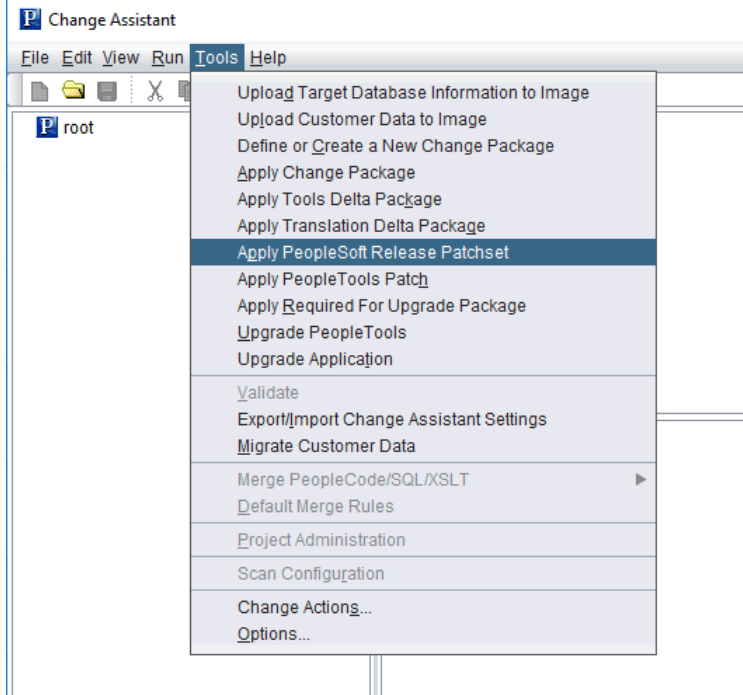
P Change Assistant

File Edit View Run Tools Help

P root

Upload Target Database Information to Image
Upload Customer Data to Image
Define or Create a New Change Package
Apply Change Package
Apply Tools Delta Package
Apply Translation Delta Package
Apply PeopleSoft Release Patchset
Apply PeopleTools Patch
Apply Required For Upgrade Package
Upgrade PeopleTools
Upgrade Application

Validate
Export/Import Change Assistant Settings
Migrate Customer Data

Merge PeopleCode/SQL/XSLT
Default Merge Rules

Project Administration

Scan Configuration

Change Actions...
Options...